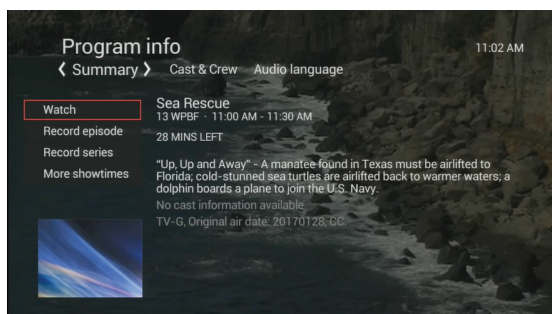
Program info

11:02 AM

❮ Summary ❯ Cast & Crew Audio language

Watch
Record episode
Record series
More showtimes

Sea Rescue
13 WPBF · 11:00 AM - 11:30 AM
28 MINS LEFT

"Up, Up and Away" - A manatee found in Texas must be airlifted to Florida; cold-stunned sea turtles are airlifted back to warmer waters; a dolphin boards a plane to join the U.S. Navy.

No cast information available

TV-G, Original air date: 20170128, CC